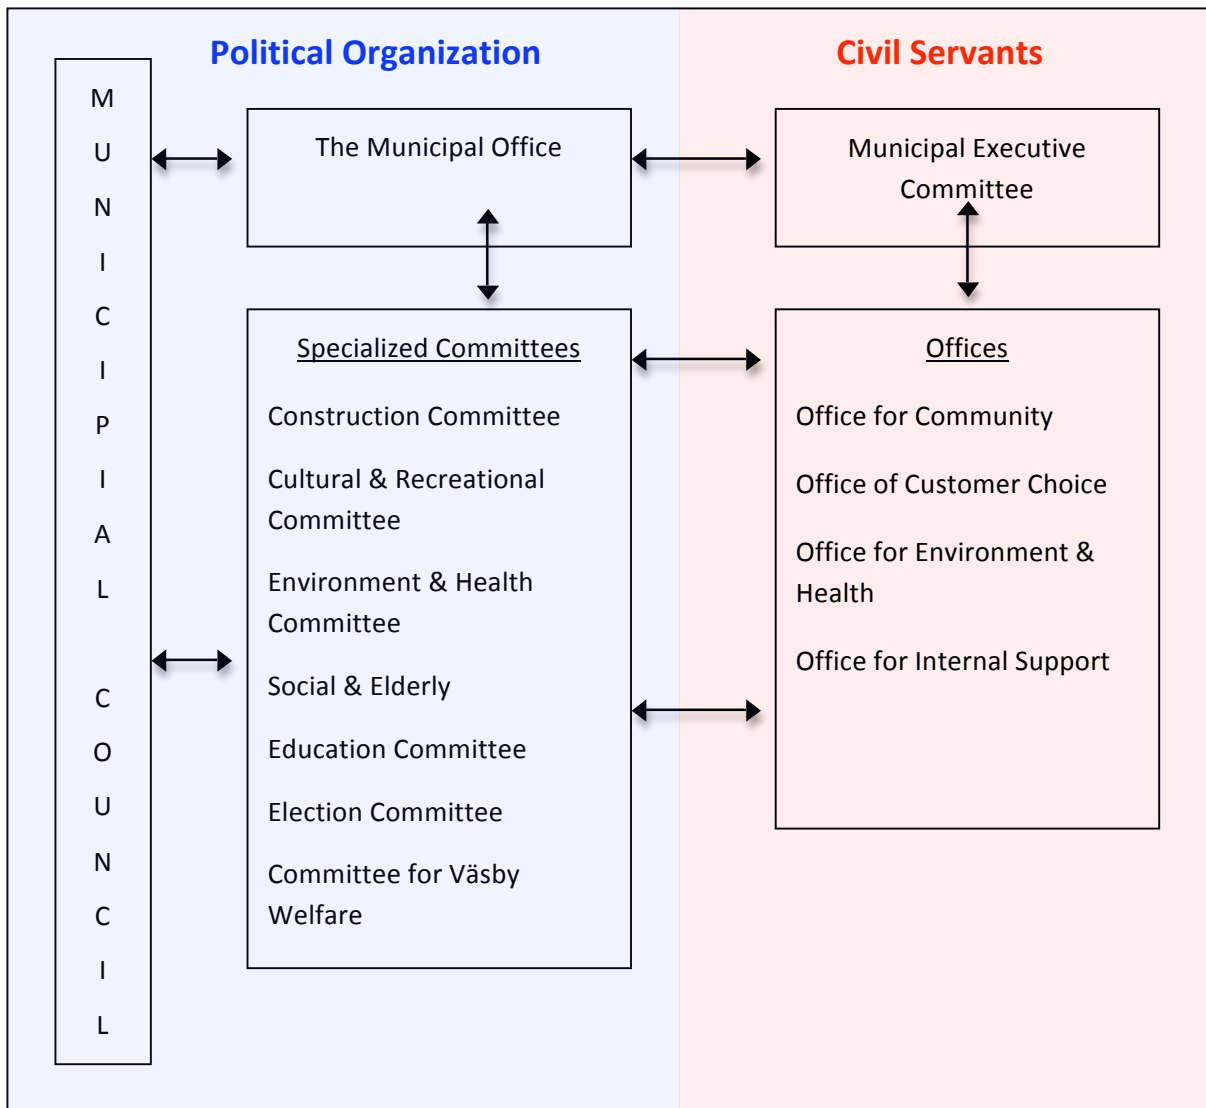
Political Organization

Civil Servants

M U N I C I P I A L C O U N C I L

The Municipal Office

Municipal Executive Committee

Specialized Committees

Construction Committee

Cultural & Recreational Committee

Environment & Health Committee

Social & Elderly

Education Committee

Election Committee

Committee for Väsby Welfare

Offices

Office for Community

Office of Customer Choice

Office for Environment & Health

Office for Internal Support